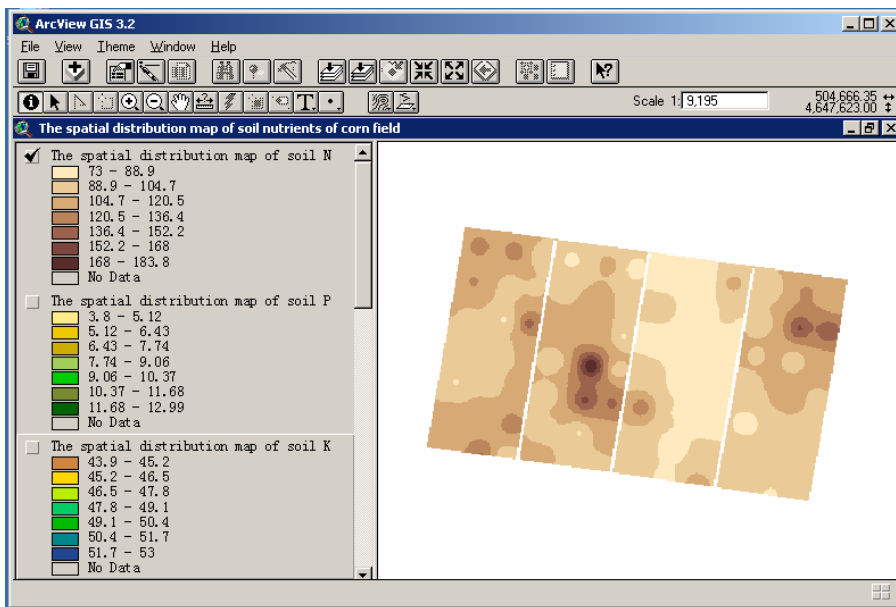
ArcView GIS 3.2

File View Theme Window Help

Scale 1: 9,195

504,666.35
4,647,623.00

The spatial distribution map of soil nutrients of corn field

The spatial distribution map of soil N
73 - 88.9
88.9 - 104.7
104.7 - 120.5
120.5 - 136.4
136.4 - 152.2
152.2 - 168
168 - 183.8
No Data

The spatial distribution map of soil P
3.8 - 5.12
5.12 - 6.43
6.43 - 7.74
7.74 - 9.06
9.06 - 10.37
10.37 - 11.68
11.68 - 12.99
No Data

The spatial distribution map of soil K
43.9 - 45.2
45.2 - 46.5
46.5 - 47.8
47.8 - 49.1
49.1 - 50.4
50.4 - 51.7
51.7 - 53
No Data